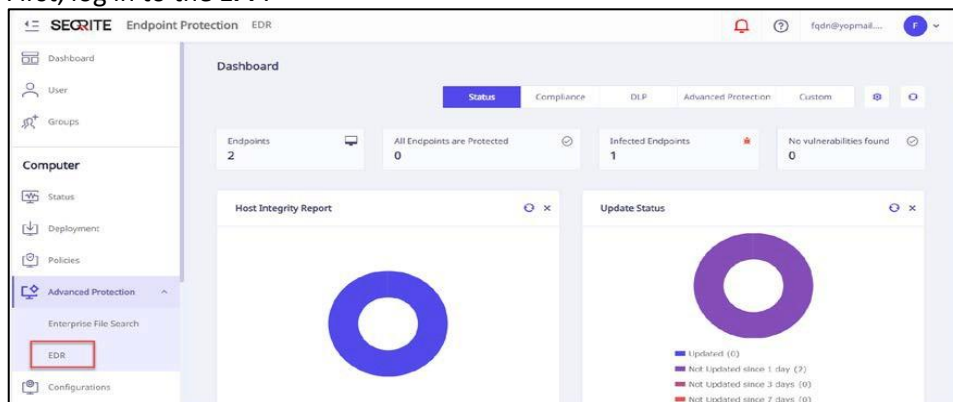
First, log in to the EPP.

SEQRITE Endpoint Protection EDR

fqdn@yopmail....

F

Dashboard

User

Groups

Computer

Status

Deployment

Policies

Advanced Protection

Enterprise File Search

EDR

Configurations

Dashboard

Status Compliance DLP Advanced Protection Custom

Endpoints
2

All Endpoints are Protected
0

Infected Endpoints
1

No vulnerabilities found
0

Host Integrity Report

Update Status

Updated (0)
Not Updated since 1 day (2)
Not Updated since 3 days (0)
Not Updated since 7 days (0)